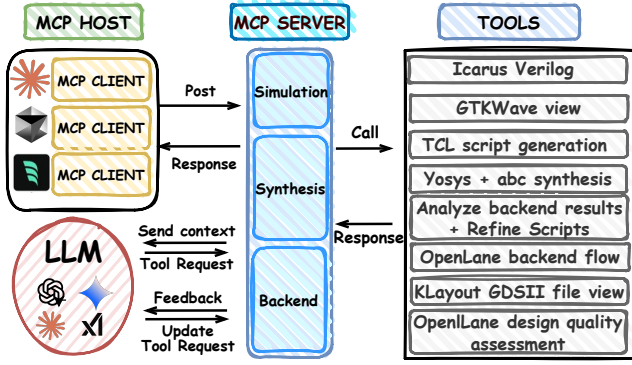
MCP HOST

MCP SERVER

TOOLS

MCP CLIENT

MCP CLIENT

MCP CLIENT

Post

Response

Simulation

Synthesis

Backend

Call

Response

Icarus Verilog

GTKWave view

TCL script generation

Yosys + abc synthesis

Analyze backend results + Refine Scripts

OpenLane backend flow

KLayout GDSII file view

OpenlLane design quality assessment

LLM

Send context

Tool Request

Feedback

Update Tool Request